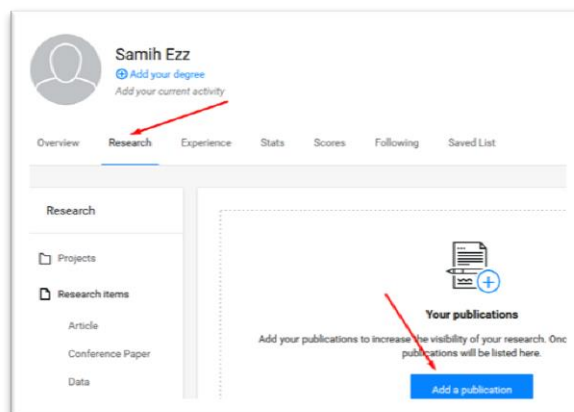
Samih Ezz
Add your degree
Add your current activity

Overview Research Experience Stats Scores Following Saved List

Research

Projects

Research items

Article

Conference Paper

Data

Your publications

Add your publications to increase the visibility of your research. Onc publications will be listed here.

Add a publication